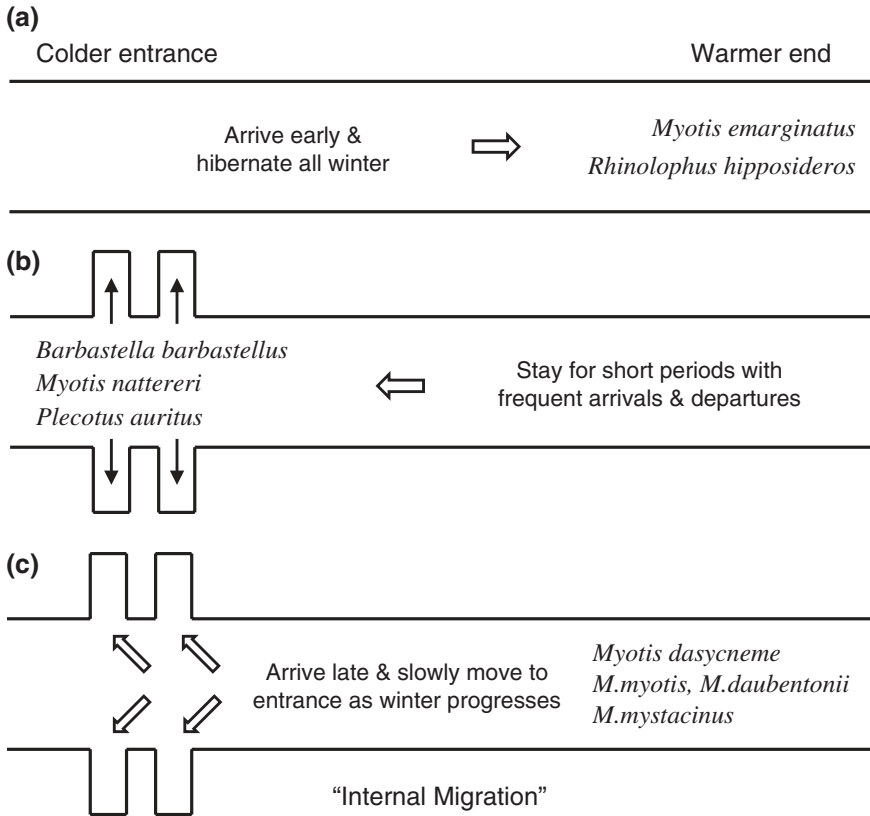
(a)

Colder entrance

Warmer end

Arrive early & hibernate all winter

Myotis emarginatus
Rhinolophus hipposideros

(b)

Barbastella barbastellus
Myotis nattereri
Plecotus auritus

Stay for short periods with frequent arrivals & departures

(c)

Arrive late & slowly move to entrance as winter progresses

Myotis dasycneme
M.myotis, M.daubentonii
M.mystacinus

"Internal Migration"